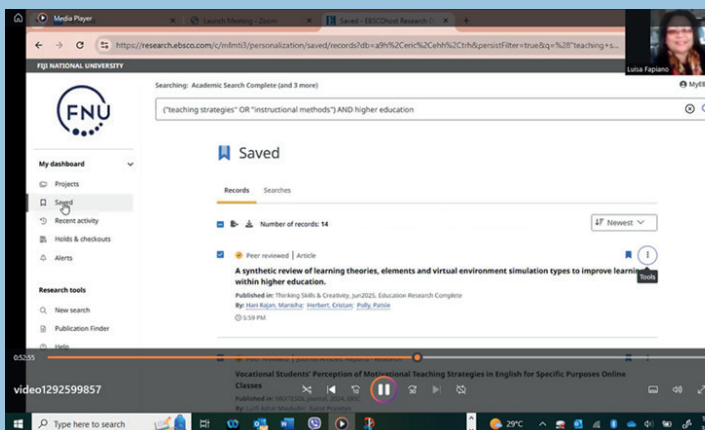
Media Player

Launch Meeting - Zoom

Saved - EBSCOhost Research D

https://research.ebsco.com/c/mlmti3/personalization/saved/records?db=a9h%2Ceric%2Cehh%2Ctrh&persistFilter=true&q=%28"teaching+s...

FIJI NATIONAL UNIVERSITY

Luisa Fapiano

FNU

Searching: Academic Search Complete (and 3 more)

("teaching strategies" OR "instructional methods") AND higher education

My dashboard

Projects

Saved

Recent activity

Holds & checkouts

Alerts

Research tools

New search

Publication Finder

Help

Saved

Records Searches

Number of records: 14

Newest

Peer reviewed | Article

A synthetic review of learning theories, elements and virtual environment simulation types to improve learning within higher education.

Tools

Published in: Thinking Skills & Creativity, Jun2025. Education Research Complete

By: Hari Rajan, Manisha; Herbert, Cristan; Polly, Patsie

5:59 PM

0:52:55

video1292599857

Vocational Students' Perception of Motivational Teaching Strategies in English for Specific Purposes Online Classes

Published in: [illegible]

By: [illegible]

Type here to search

29°C